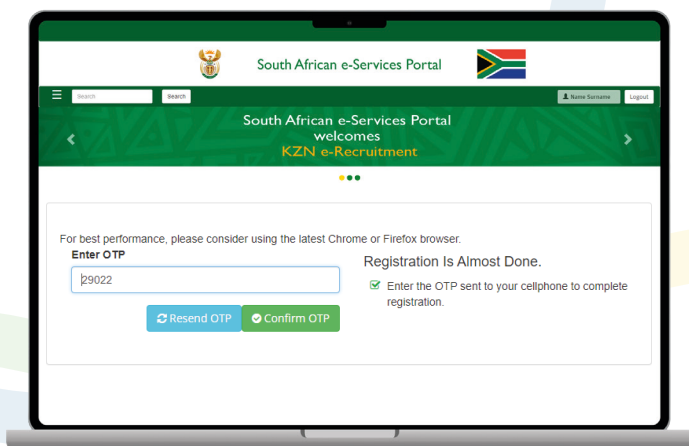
South African e-Services Portal

Search Search

Name Surname Logout

South African e-Services Portal welcomes KZN e-Recruitment

For best performance, please consider using the latest Chrome or Firefox browser.

Enter OTP

29022

Resend OTP Confirm OTP

Registration Is Almost Done.

Enter the OTP sent to your cellphone to complete registration.